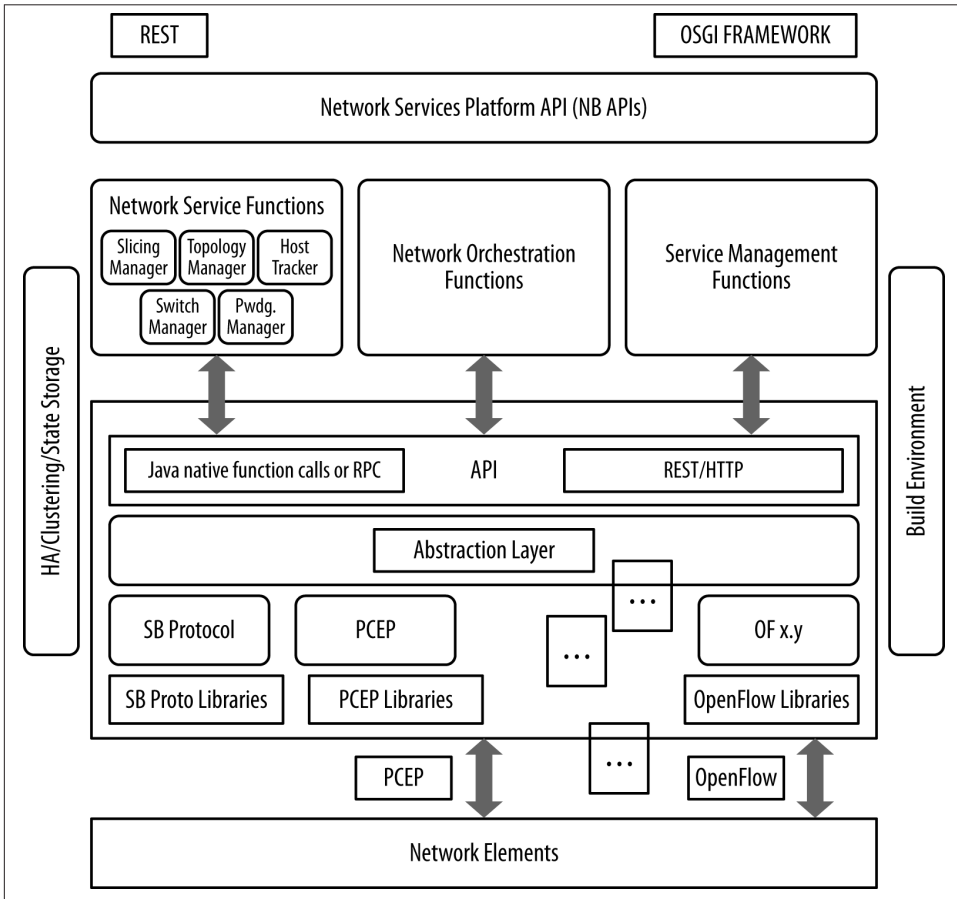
REST

OSGI FRAMEWORK

Network Services Platform API (NB APIs)

Network Service Functions

Slicing Manager

Topology Manager

Host Tracker

Switch Manager

Pwdg. Manager

Network Orchestration Functions

Service Management Functions

HA/Clustering/State Storage

Build Environment

Java native function calls or RPC

API

REST/HTTP

Abstraction Layer

SB Protocol

PCEP

...

...

OF x.y

SB Proto Libraries

PCEP Libraries

OpenFlow Libraries

PCEP

...

OpenFlow

Network Elements